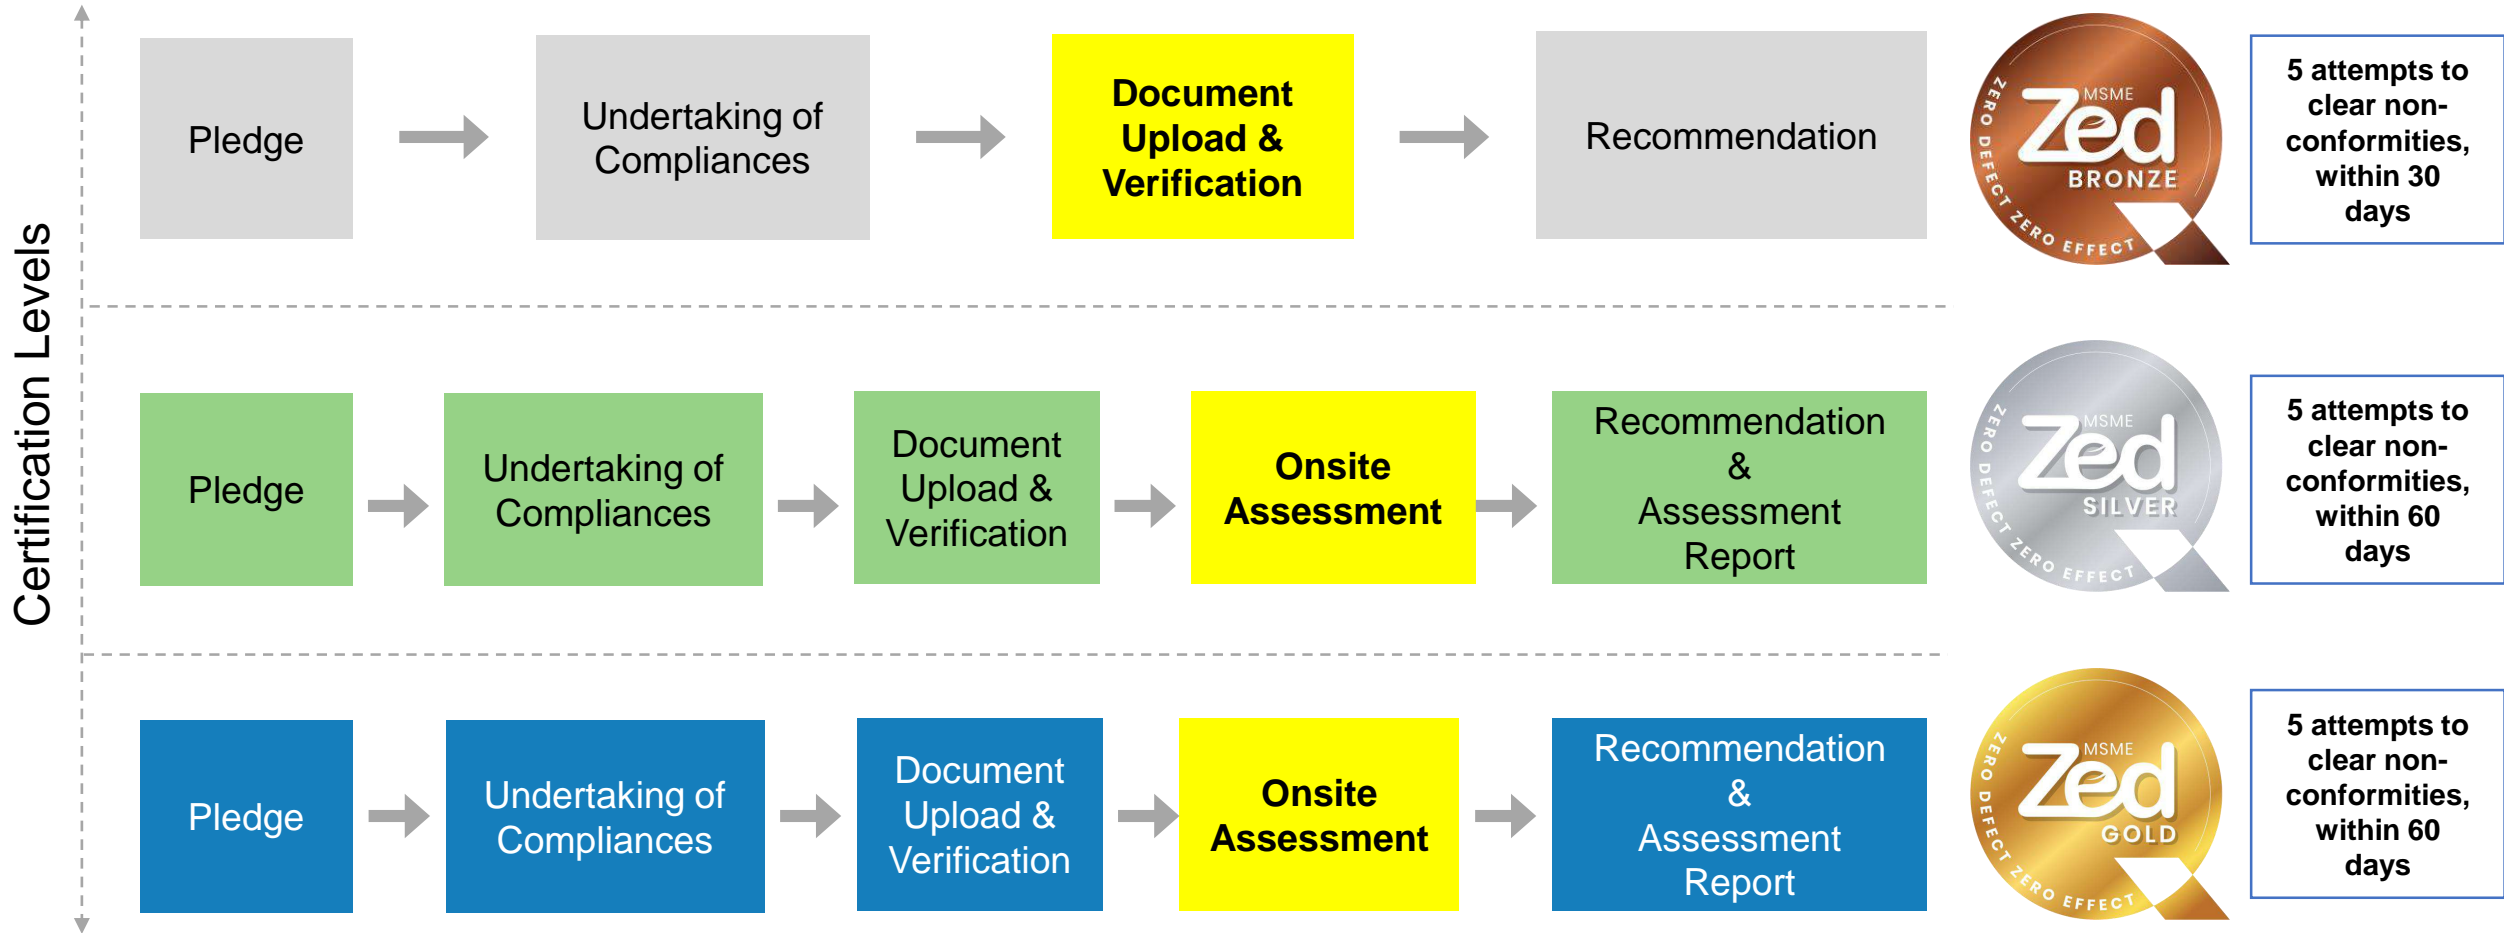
Certification Levels

Pledge

Undertaking of Compliances

Document Upload & Verification

Recommendation

MSME Zed BRONZE ZERO DEFECT ZERO EFFECT

5 attempts to clear non-conformities, within 30 days

Pledge

Undertaking of Compliances

Document Upload & Verification

Onsite Assessment

Recommendation & Assessment Report

MSME Zed SILVER ZERO DEFECT ZERO EFFECT

5 attempts to clear non-conformities, within 60 days

Pledge

Undertaking of Compliances

Document Upload & Verification

Onsite Assessment

Recommendation & Assessment Report

MSME Zed GOLD ZERO DEFECT ZERO EFFECT

5 attempts to clear non-conformities, within 60 days